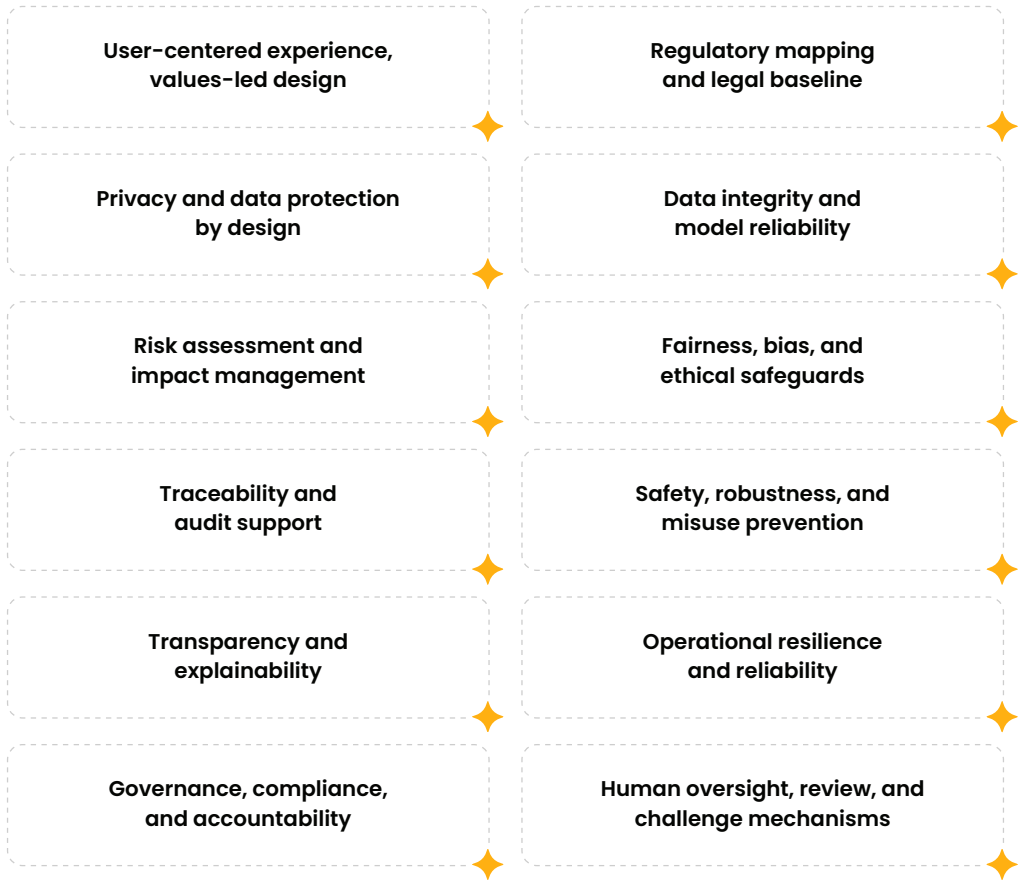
User-centered experience, values-led design

Privacy and data protection by design

Risk assessment and impact management

Traceability and audit support

Transparency and explainability

Governance, compliance, and accountability

Regulatory mapping and legal baseline

Data integrity and model reliability

Fairness, bias, and ethical safeguards

Safety, robustness, and misuse prevention

Operational resilience and reliability

Human oversight, review, and challenge mechanisms